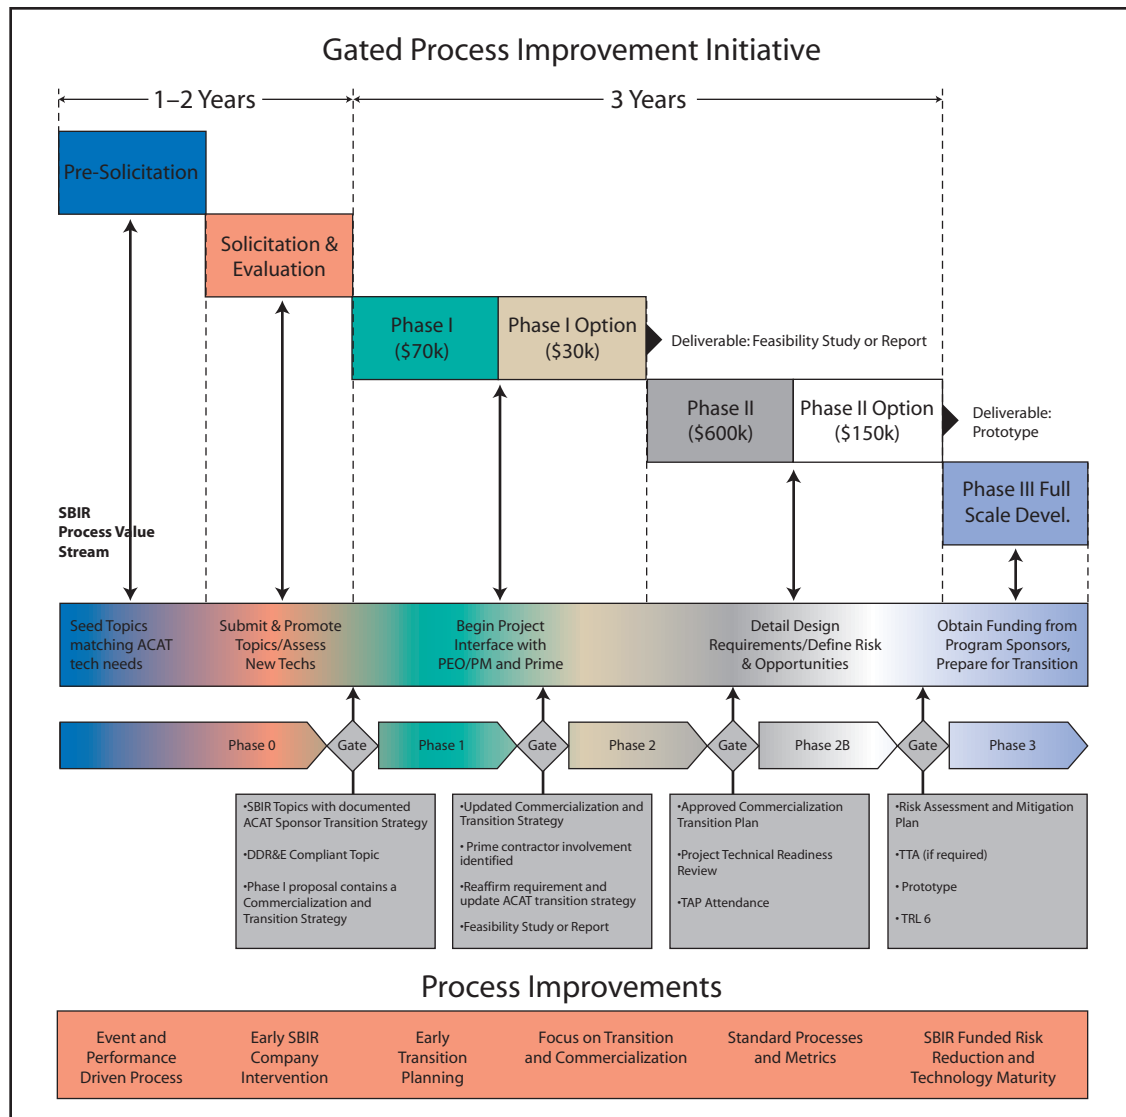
Gated Process Improvement Initiative

1–2 Years

3 Years

Pre-Solicitation

Solicitation & Evaluation

Phase I ($70k)

Phase I Option ($30k)

Deliverable: Feasibility Study or Report

Phase II ($600k)

Phase II Option ($150k)

Deliverable: Prototype

Phase III Full Scale Devel.

SBIR Process Value Stream

Seed Topics matching ACAT tech needs

Submit & Promote Topics/Assess New Techs

Begin Project Interface with PEO/PM and Prime

Detail Design Requirements/Define Risk & Opportunities

Obtain Funding from Program Sponsors, Prepare for Transition

Phase 0

Gate

Phase 1

Gate

Phase 2

Gate

Phase 2B

Gate

Phase 3

•SBIR Topics with documented ACAT Sponsor Transition Strategy

•DDR&E Compliant Topic

•Phase I proposal contains a Commercialization and Transition Strategy

•Updated Commercialization and Transition Strategy

• Prime contractor involvement identified

•Reaffirm requirement and update ACAT transition strategy

•Feasibility Study or Report

•Approved Commercialization Transition Plan

•Project Technical Readiness Review

•TAP Attendance

•Risk Assessment and Mitigation Plan

•TTA (if required)

• Prototype

• TRL 6

Process Improvements

Event and Performance Driven Process

Early SBIR Company Intervention

Early Transition Planning

Focus on Transition and Commercialization

Standard Processes and Metrics

SBIR Funded Risk Reduction and Technology Maturity